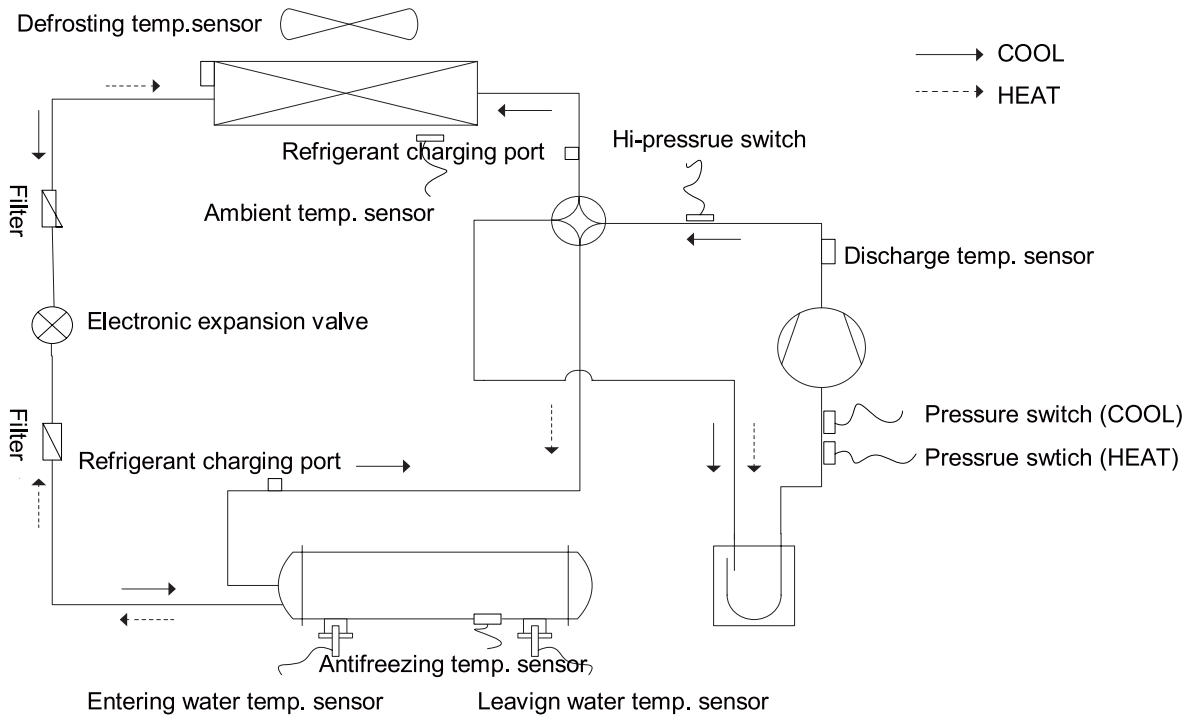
Defrosting temp.sensor

COOL

HEAT

Refrigerant charging port

Hi-pressrue switch

Ambient temp. sensor

Discharge temp. sensor

Filter

Electronic expansion valve

Filter

Refrigerant charging port

Pressure switch (COOL)

Pressrue swtich (HEAT)

Antifreezing temp. sensor

Entering water temp. sensor

Leavign water temp. sensor